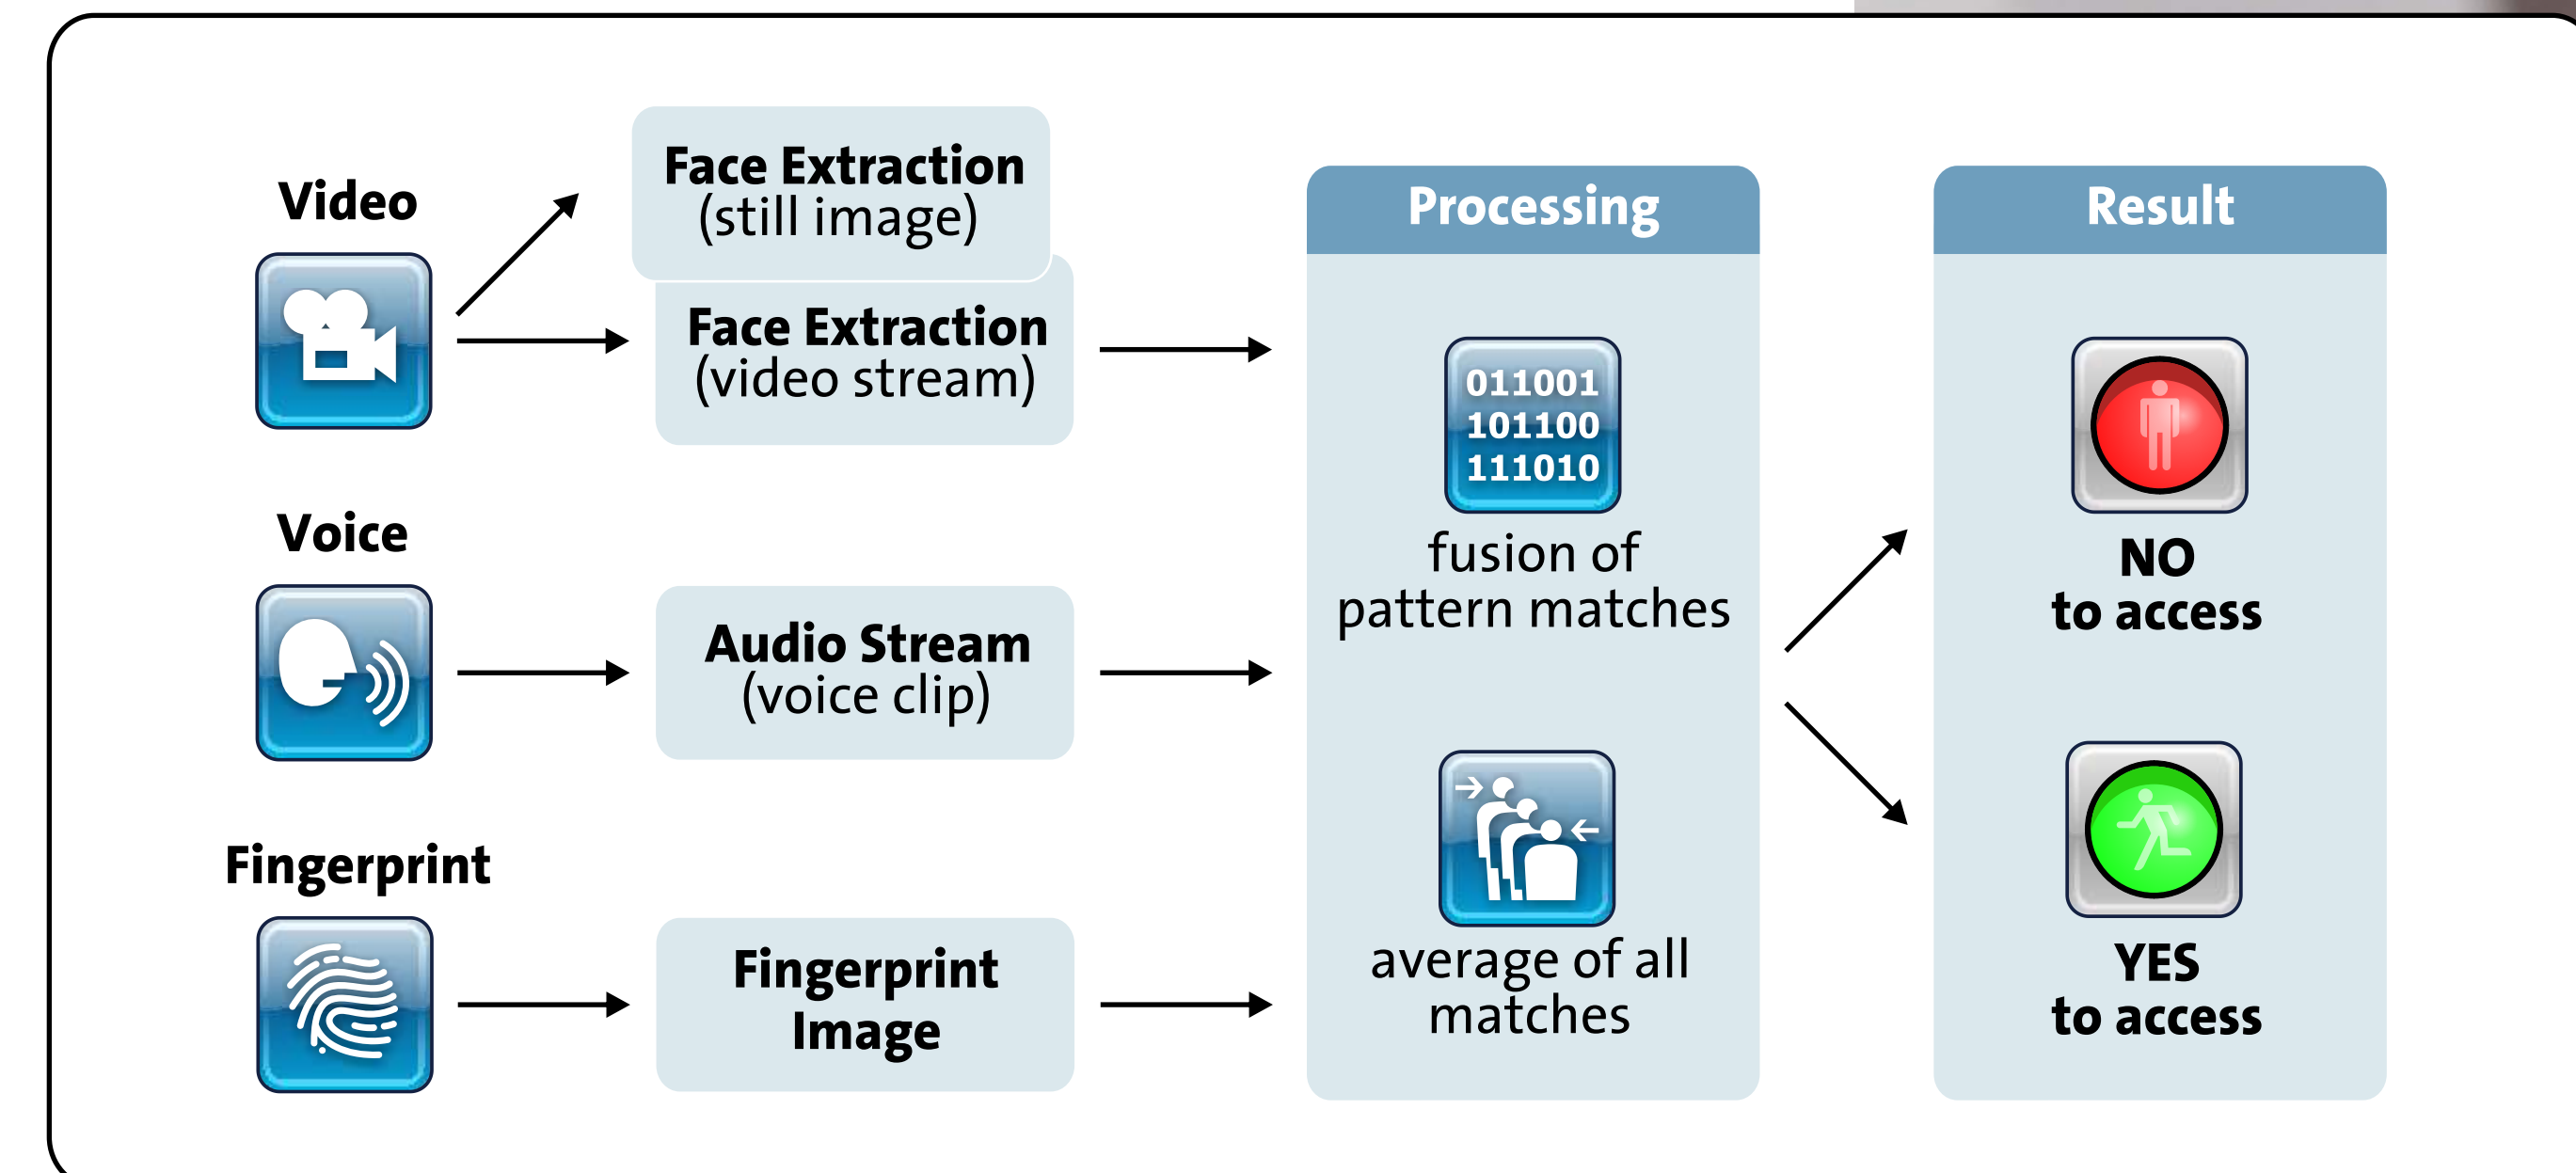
Video

Face Extraction
(still image)

Face Extraction
(video stream)

Voice

Audio Stream
(voice clip)

Fingerprint

Fingerprint
Image

Processing

011001
101100
111010

fusion of
pattern matches

average of all
matches

Result

NO
to access

YES
to access